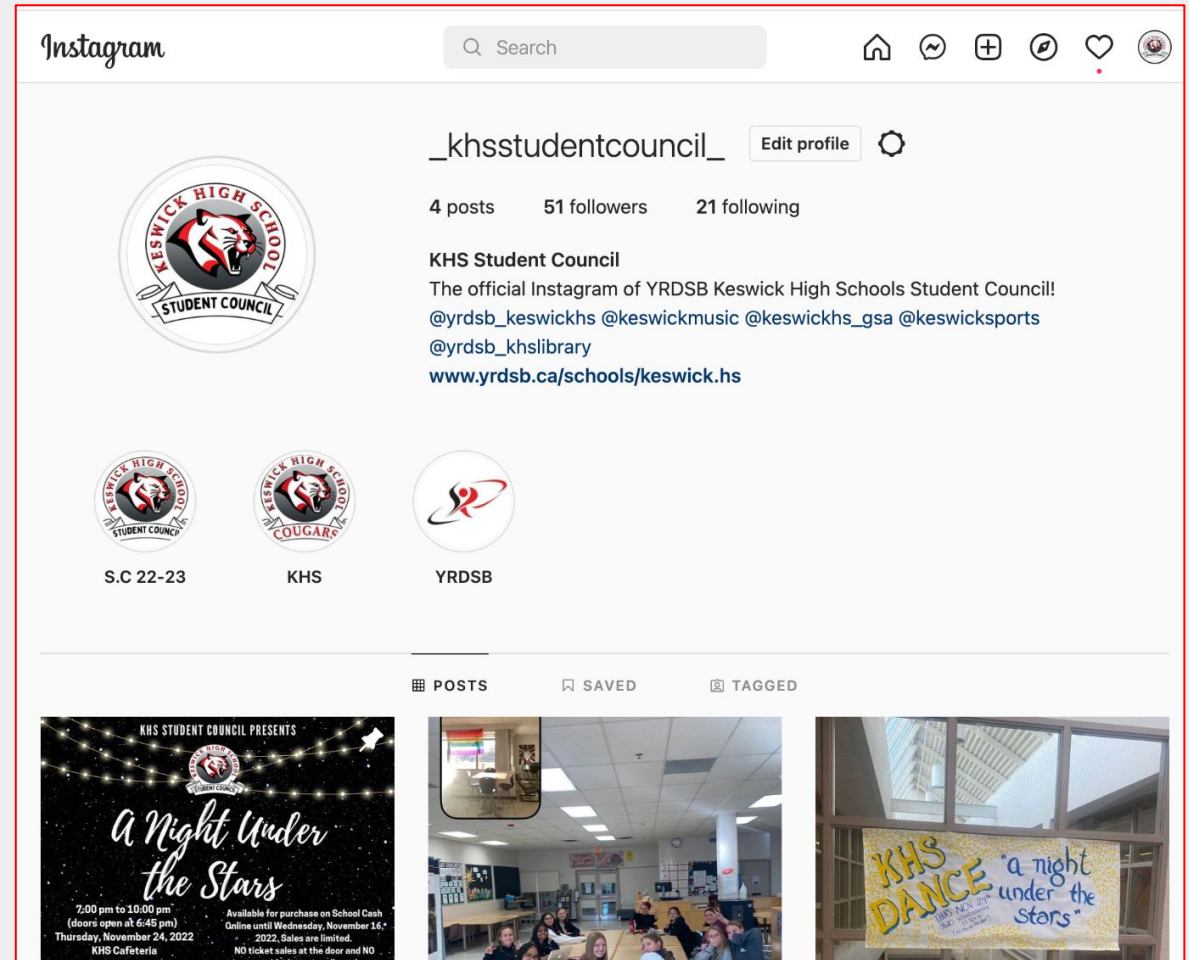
Instagram

Search

_khsstudentcouncil_ Edit profile

4 posts 51 followers 21 following

KHS Student Council
The official Instagram of YRDSB Keswick High Schools Student Council!
@yrdsb_keswickhs @keswickmusic @keswickhs_gsa @keswicksports
@yrdsb_khslibrary
www.yrdsb.ca/schools/keswick.hs

KESWICK HIGH SCHOOL STUDENT COUNCIL

KESWICK HIGH SCHOOL STUDENT COUNCIL
S.C 22-23

KESWICK HIGH SCHOOL COUGARS
KHS

YRDSB

POSTS SAVED TAGGED

KHS STUDENT COUNCIL PRESENTS
STUDENT COUNCIL
A Night Under the Stars
7:00 pm to 10:00 pm
(doors open at 6:45 pm)
Thursday, November 24, 2022
KHS Cafeteria
Available for purchase on School Cash Online until Wednesday, November 16, 2022. Sales are limited.
NO ticket sales at the door and NO

KHS DANCE "a night under the stars"
THURS NOV 24th
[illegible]